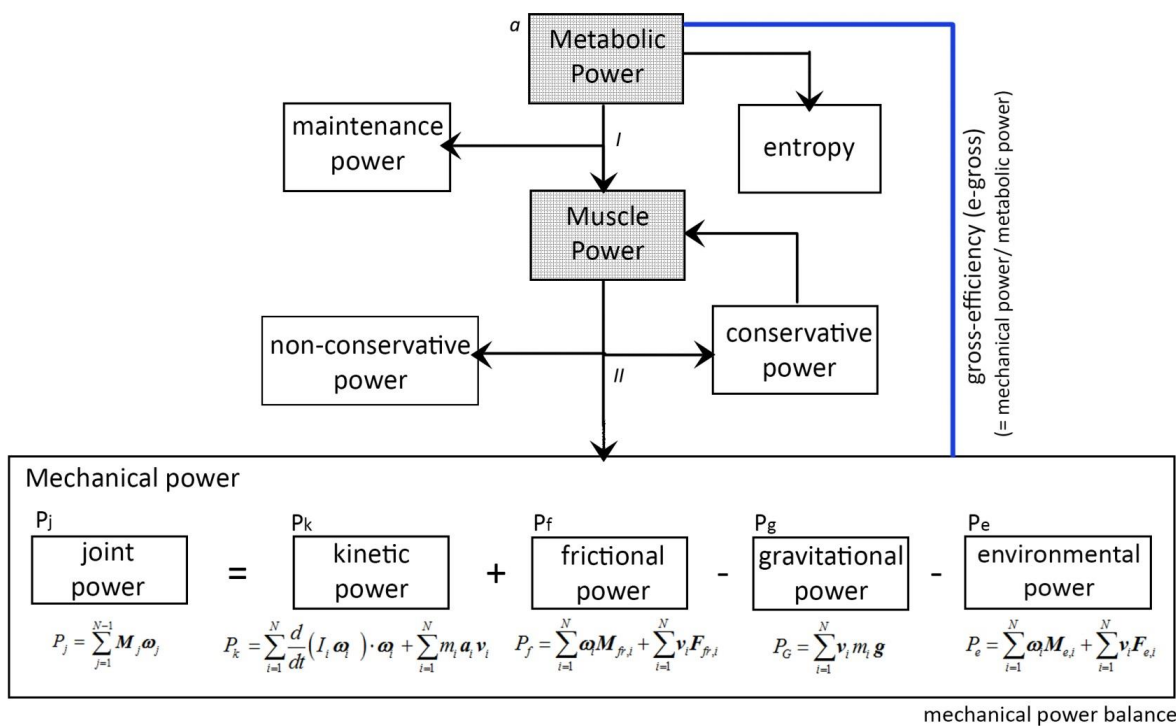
a

Metabolic Power

maintenance power

I

entropy

Muscle Power

non-conservative power

II

conservative power

gross-efficiency (e-gross)
(= mechanical power/ metabolic power)

Mechanical power

$P_j$ joint power = $P_k$ kinetic power + $P_f$ frictional power - $P_g$ gravitational power - $P_e$ environmental power

$P_j = \sum_{j=1}^{N-1} \boldsymbol{M}_j \boldsymbol{\omega}_j$

$P_k = \sum_{i=1}^{N} \frac{d}{dt}(I_i \boldsymbol{\omega}_i) \cdot \boldsymbol{\omega}_i + \sum_{i=1}^{N} m_i \boldsymbol{a}_i \boldsymbol{v}_i$

$P_f = \sum_{i=1}^{N} \boldsymbol{\omega}_i \boldsymbol{M}_{fr,i} + \sum_{i=1}^{N} \boldsymbol{v}_i \boldsymbol{F}_{fr,i}$

$P_G = \sum_{i=1}^{N} \boldsymbol{v}_i m_i \boldsymbol{g}$

$P_e = \sum_{i=1}^{N} \boldsymbol{\omega}_i \boldsymbol{M}_{e,i} + \sum_{i=1}^{N} \boldsymbol{v}_i \boldsymbol{F}_{e,i}$

mechanical power balance